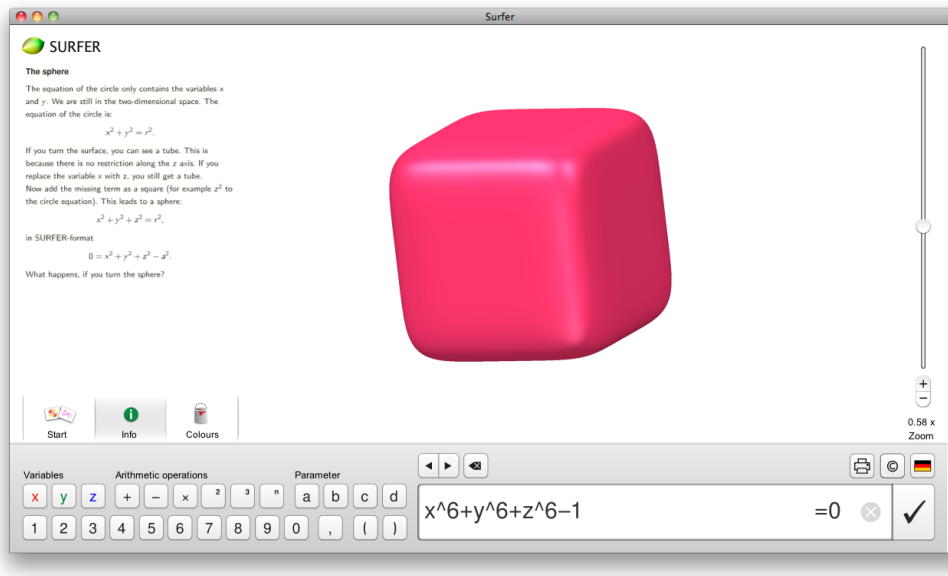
Surfer

SURFER

The sphere

The equation of the circle only contains the variables $x$ and $y$. We are still in the two-dimensional space. The equation of the circle is:

$x^2 + y^2 = r^2.$

If you turn the surface, you can see a tube. This is because there is no restriction along the $z$ axis. If you replace the variable $x$ with $z$, you still get a tube.
Now add the missing term as a square (for example $z^2$ to the circle equation). This leads to a sphere:

$x^2 + y^2 + z^2 = r^2,$

in SURFER-format

$0 = x^2 + y^2 + z^2 - a^2.$

What happens, if you turn the sphere?

Start
Info
Colours

+
−
0.58 x
Zoom

Variables
x y z
Arithmetic operations
+ − × ² ³ ⁿ
Parameter
a b c d
1 2 3 4 5 6 7 8 9 0 , ( )

x^6+y^6+z^6−1
=0
✓